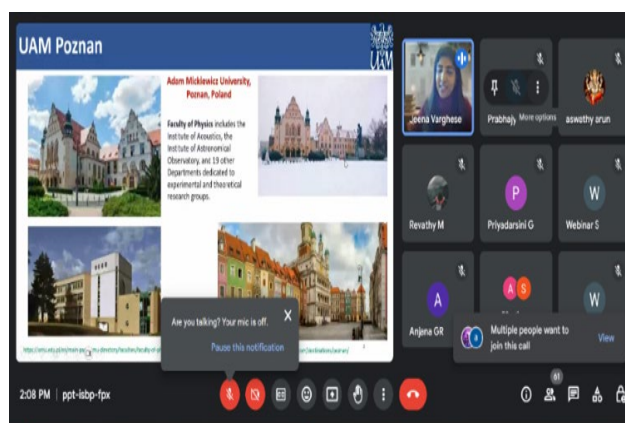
UAM Poznan

UAM

Adam Mickiewicz University, Poznan, Poland

Faculty of Physics includes the Institute of Acoustics, the Institute of Astronomical Observatory, and 19 other Departments dedicated to experimental and theoretical research groups.

https://amu.edu.pl/en/main-page/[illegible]

Are you talking? Your mic is off.

Pause this notification

Jeena Varghese

Prabhaly

More options

aswathy arun

Revathy M

P

Priyadarsini G

W

Webinar S

A

Anjana GR

A S

W

Multiple people want to join this call

View

2:08 PM | ppt-isbp-fpx

61